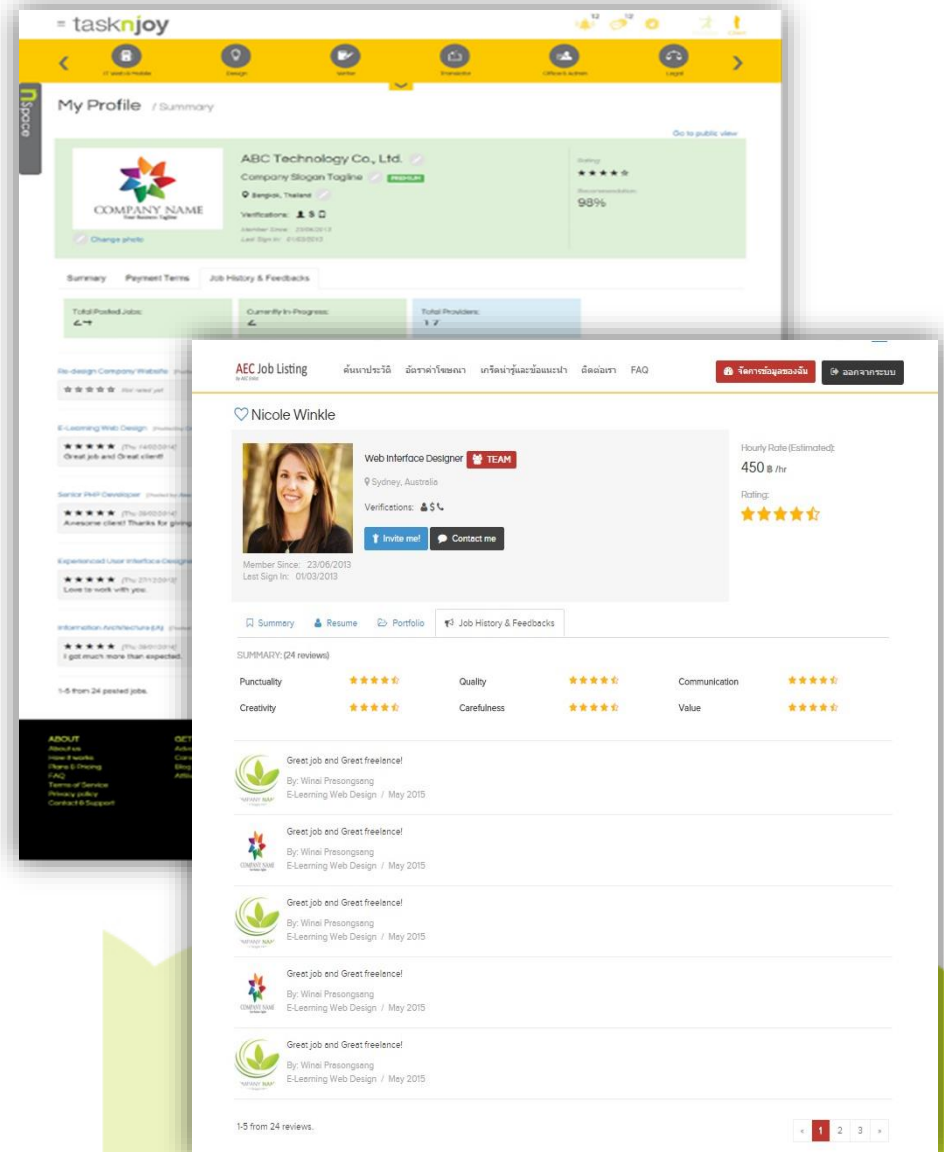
tasknjoy

12 12

IT work & Mobile Design Writer Translator Office & Admin Legal

Space

My Profile / Summary

Go to public view

COMPANY NAME

Change photo

ABC Technology Co., Ltd.

Company Slogan Tagline PREMIUM

Bangkok, Thailand

Verifications:

Member Since: 23/06/2013
Last Sign In: 01/03/2013

Rating:

Recommendation
98%

Summary | Payment Terms | Job History & Feedbacks

Total Posted Jobs: 24
Currently In-Progress: 2
Total Providers: 17

Re-design Company Website
Not rated yet

E-Learning Web Design
Great job and Great client!

Senior PHP Developer
Awesome client! Thanks for giving

Experienced User Interface Designer
Love to work with you.

Information Architecture (IA)
I got much more than expected.

1-5 from 24 posted jobs.

ABOUT
About us
How it works
Plans & Pricing
FAQ
Terms of Service
Privacy policy
Contact & Support

GET

AEC Job Listing

ค้นหาประวัติ อัตราค่าโฆษณา เกร็ดน่ารู้และข้อแนะนำ ติดต่อเรา FAQ

จัดการข้อมูลของฉัน ออกจากระบบ

Nicole Winkle

Web Interface Designer TEAM

Sydney, Australia

Verifications:

Invite me! Contact me

Member Since: 23/06/2013
Last Sign In: 01/03/2013

Hourly Rate (Estimated):
450 B /hr

Rating:

Summary | Resume | Portfolio | Job History & Feedbacks

SUMMARY: (24 reviews)

| Punctuality | Quality | Communication |
|---|---|---|
| Creativity | Carefulness | Value |

Great job and Great freelance!
By: Winai Prasongsang
E-Learning Web Design / May 2015

Great job and Great freelance!
By: Winai Prasongsang
E-Learning Web Design / May 2015

Great job and Great freelance!
By: Winai Prasongsang
E-Learning Web Design / May 2015

Great job and Great freelance!
By: Winai Prasongsang
E-Learning Web Design / May 2015

Great job and Great freelance!
By: Winai Prasongsang
E-Learning Web Design / May 2015

1-5 from 24 reviews.

« 1 2 3 »